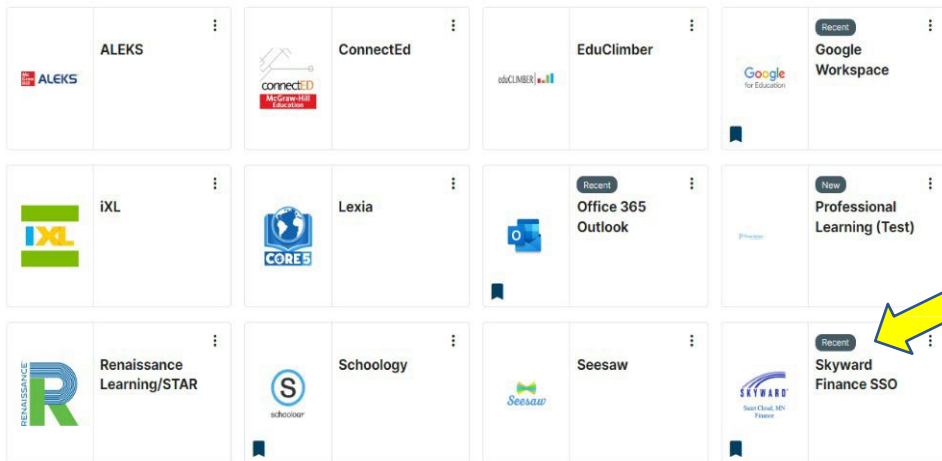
ALEKS
ALEKS

connectED
McGraw-Hill Education
ConnectEd

eduCLIMBER
EduClimber

Google for Education
Recent
Google Workspace

iXL
iXL

CORE5
Lexia

Recent
Office 365 Outlook

New
Professional Learning (Test)

RENAISSANCE
Renaissance Learning/STAR

schoology
Schoology

Seesaw
Seesaw

SKYWARD
Saint Cloud, MN Finance
Recent
Skyward Finance SSO